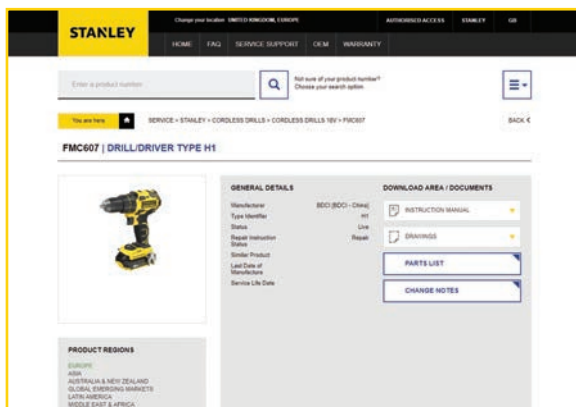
STANLEY

Change your location UNITED KINGDOM, EUROPE

AUTHORISED ACCESS STANLEY GB

HOME FAQ SERVICE SUPPORT OEM WARRANTY

Enter a product number

Not sure of your product number? Choose your search option.

You are here

SERVICE > STANLEY > CORDLESS DRILLS > CORDLESS DRILLS 18V > FMC607

BACK

FMC607 | DRILL/DRIVER TYPE H1

GENERAL DETAILS

| | |
|---|---|
| Manufacturer | BDCI [BDCI - China] |
| Type Identifier | H1 |
| Status | Live |
| Repair Instruction Status | Repair |
| Similar Product | |
| Last Date of Manufacture | |
| Service Life Date | |

DOWNLOAD AREA / DOCUMENTS

INSTRUCTION MANUAL

DRAWINGS

PARTS LIST

CHANGE NOTES

PRODUCT REGIONS

EUROPE
ASIA
AUSTRALIA & NEW ZEALAND
GLOBAL EMERGING MARKETS
LATIN AMERICA
MIDDLE EAST & AFRICA